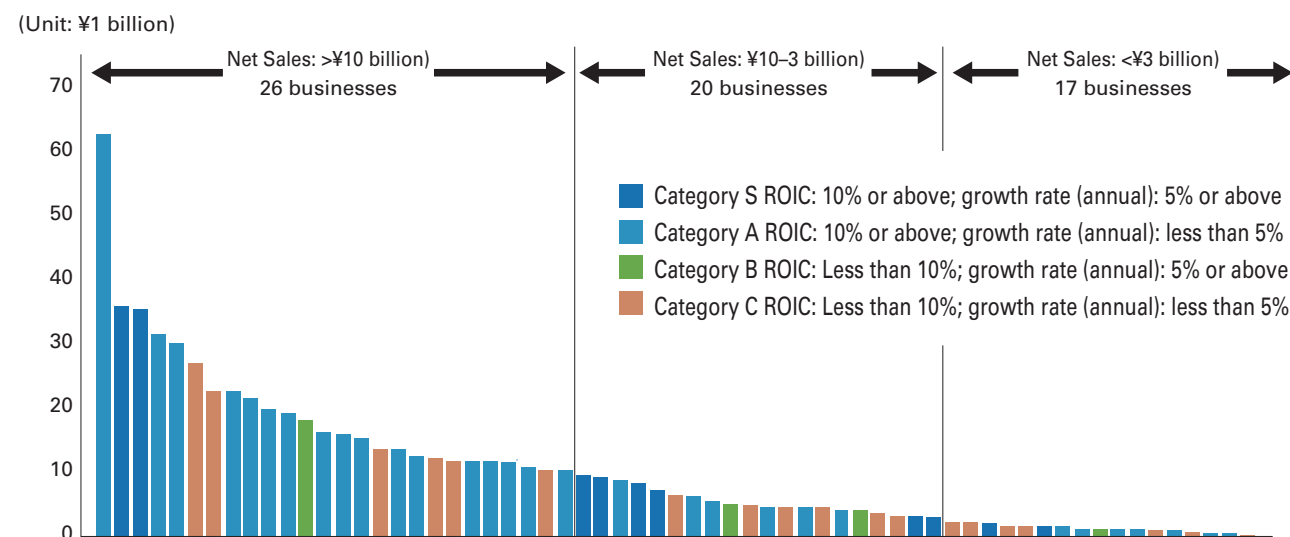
(Unit: ¥1 billion)

Net Sales: >¥10 billion)
26 businesses

Net Sales: ¥10–3 billion)
20 businesses

Net Sales: <¥3 billion)
17 businesses

70
60
50
40
30
20
10
0

Category S ROIC: 10% or above; growth rate (annual): 5% or above
Category A ROIC: 10% or above; growth rate (annual): less than 5%
Category B ROIC: Less than 10%; growth rate (annual): 5% or above
Category C ROIC: Less than 10%; growth rate (annual): less than 5%